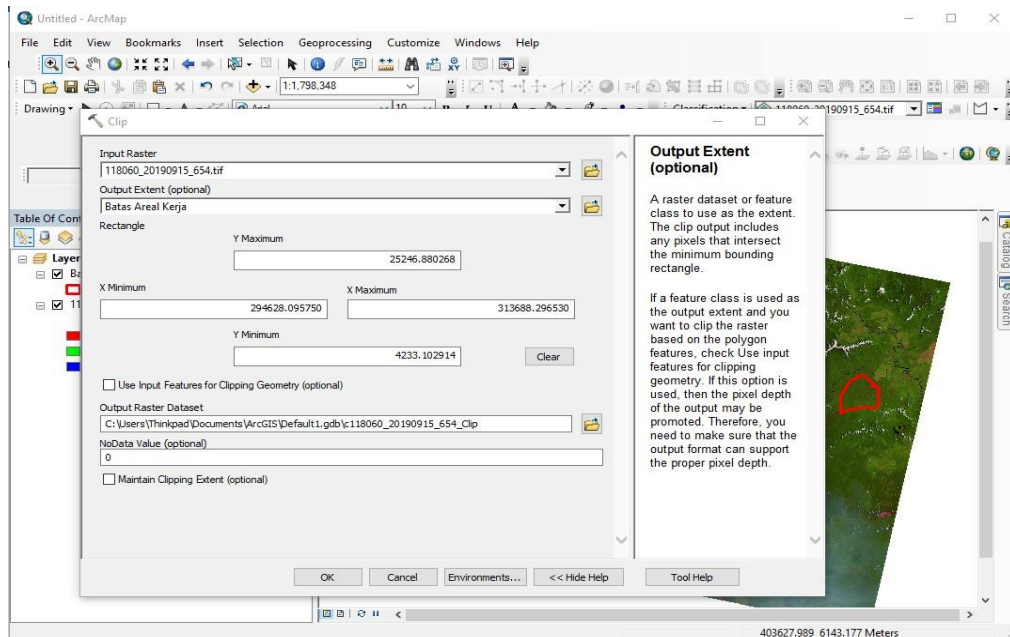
Untitled - ArcMap

File Edit View Bookmarks Insert Selection Geoprocessing Customize Windows Help

1:1,798,348

Drawing

Classification

118060_20190915_654.tif

Clip

Input Raster
118060_20190915_654.tif

Output Extent (optional)
Batas Areal Kerja

Rectangle

Y Maximum
25246.880268

X Minimum
294628.095750

X Maximum
313688.296530

Y Minimum
4233.102914

Clear

Use Input Features for Clipping Geometry (optional)

Output Raster Dataset
C:\Users\Thinkpad\Documents\ArcGIS\Default1.gdb\c118060_20190915_654_Clip

NoData Value (optional)
0

Maintain Clipping Extent (optional)

OK Cancel Environments... << Hide Help Tool Help

Output Extent (optional)

A raster dataset or feature class to use as the extent. The clip output includes any pixels that intersect the minimum bounding rectangle.

If a feature class is used as the output extent and you want to clip the raster based on the polygon features, check Use input features for clipping geometry. If this option is used, then the pixel depth of the output may be promoted. Therefore, you need to make sure that the output format can support the proper pixel depth.

Table Of Cont

Layer

Ba

11

Catalog

Search

403627.989 6143.177 Meters